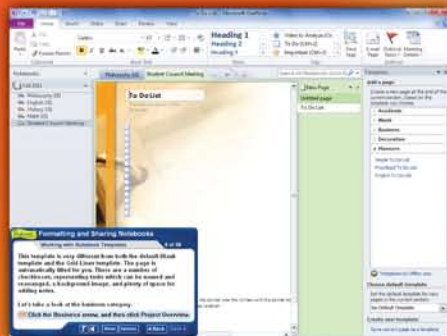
Home Insert Share Draw Review View

Paste

Cut

Copy

Format Painter

Clipboard

Heading 1

Heading 2

Heading 3

Styles

To Do (Ctrl+1)

Important (Ctrl+2)

Find Tags

E-mail Page

Outlook Tasks

Notebooks

Fall 2011

Philosophy 101

English 101

History 101

Math 101

Student Council Meeting

Philosophy 101

Student Council Meeting

To Do List

New Page

Untitled page

To Do List

Templates

Add a page

Academic

Blank

Business

Decorative

Planners

Simple To Do List

Prioritized To Do List

Project To Do List

Templates on Office.com

Choose default template

Create new template

Formatting and Sharing Notebooks

Working with Notebook Templates

This template is very different from both the default Blank template and the Grid Lines template. The page is automatically titled for you. There are a number of checkboxes, representing tasks which can be named and rearranged, a background image, and plenty of space for adding notes.

Let's take a look at the business category.

Click the Business arrow, and then click Project Overview.